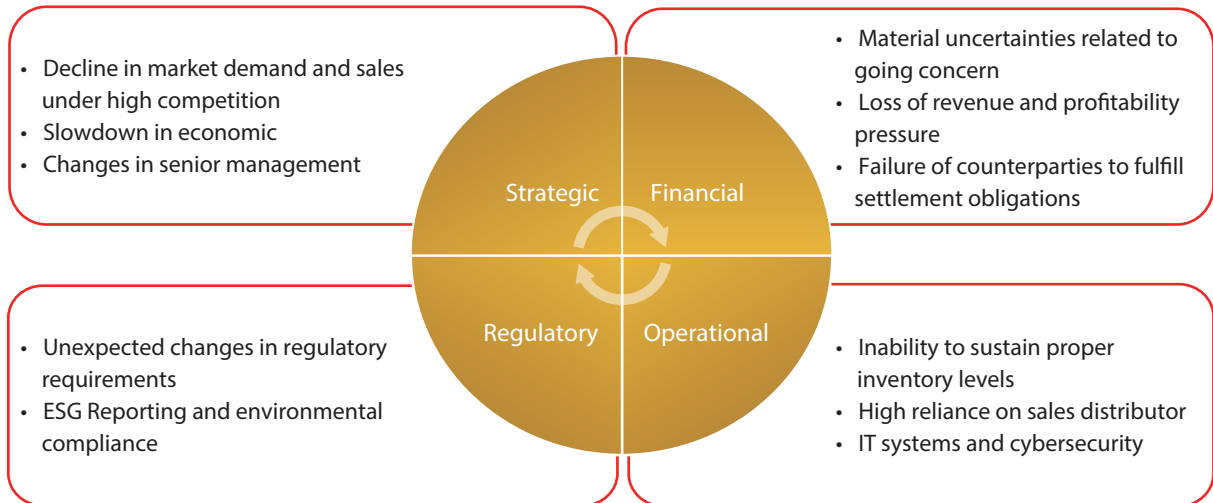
• Decline in market demand and sales under high competition
• Slowdown in economic
• Changes in senior management

• Material uncertainties related to going concern
• Loss of revenue and profitability pressure
• Failure of counterparties to fulfill settlement obligations

Strategic

Financial

Regulatory

Operational

• Unexpected changes in regulatory requirements
• ESG Reporting and environmental compliance

• Inability to sustain proper inventory levels
• High reliance on sales distributor
• IT systems and cybersecurity